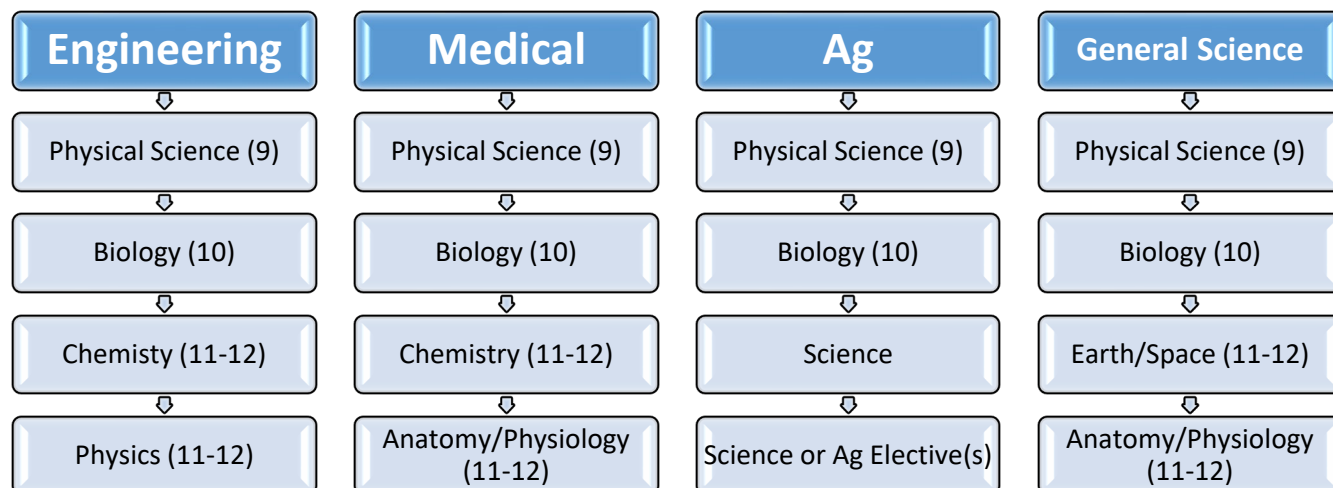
Engineering

Physical Science (9)

Biology (10)

Chemisty (11-12)

Physics (11-12)

Medical

Physical Science (9)

Biology (10)

Chemistry (11-12)

Anatomy/Physiology (11-12)

Ag

Physical Science (9)

Biology (10)

Science

Science or Ag Elective(s)

General Science

Physical Science (9)

Biology (10)

Earth/Space (11-12)

Anatomy/Physiology (11-12)